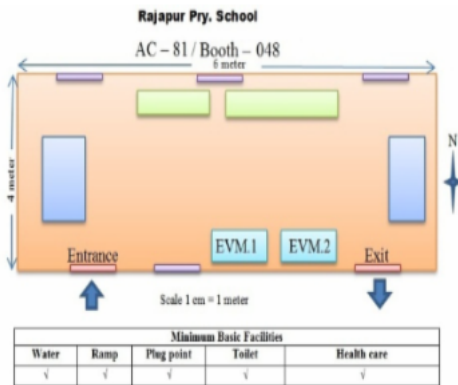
Rajapur Pry. School

AC – 81 / Booth – 048

6 meter

4 meter

N

Entrance

EVM.1

EVM.2

Exit

Scale 1 cm = 1 meter

| Minimum Basic Facilities | | | | |
|---|---|---|---|---|
| Water | Ramp | Plug point | Toilet | Health care |
| √ | √ | √ | √ | √ |